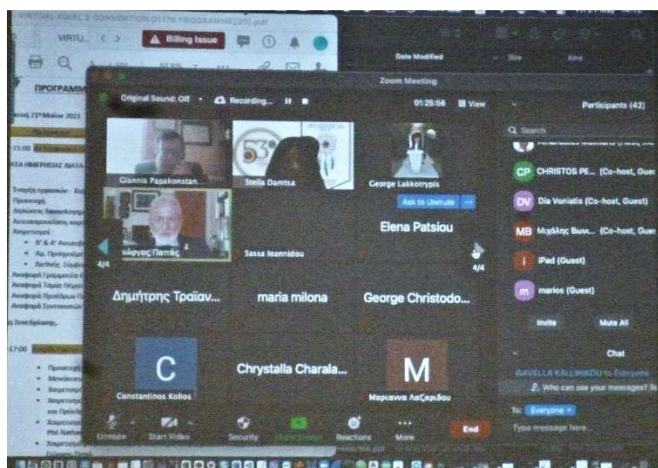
VIRTUAL FINAL 3 CONVENTION 01176 PROGRAMME[25].pdf

VIRTU...

Billing Issue

ΠΡΟΓΡΑΜΜ

Date Modified

Size

Kind

Zoom Meeting

Original Sound: Off

Recording...

01:20:56

View

Participants (42)

Search

Giannis Papakonstan...

Stella Damtsa

George Lakkotrypis

Ask to Unmute

Elena Patsiou

Γιώργος Παπάς

Sassa Ioannidou

4/4

4/4

Δημήτρης Τραϊαν...

maria milona

George Christodo...

C

Constantinos Kollos

Chrystalla Charala...

M

Μαριάννα Λαζαρίδου

CP

CHRISTOS PE... (Co-host, Guest)

DV

Dia Voniatis (Co-host, Guest)

MB

Μιχάλης Βυνν... (Co-host, Guest)

iPad (Guest)

m

marios (Guest)

Invite

Mute All

Chat

Who can see your messages?

To: Everyone

Type message here...

Unmute

Start Video

Security

Reactions

More

End